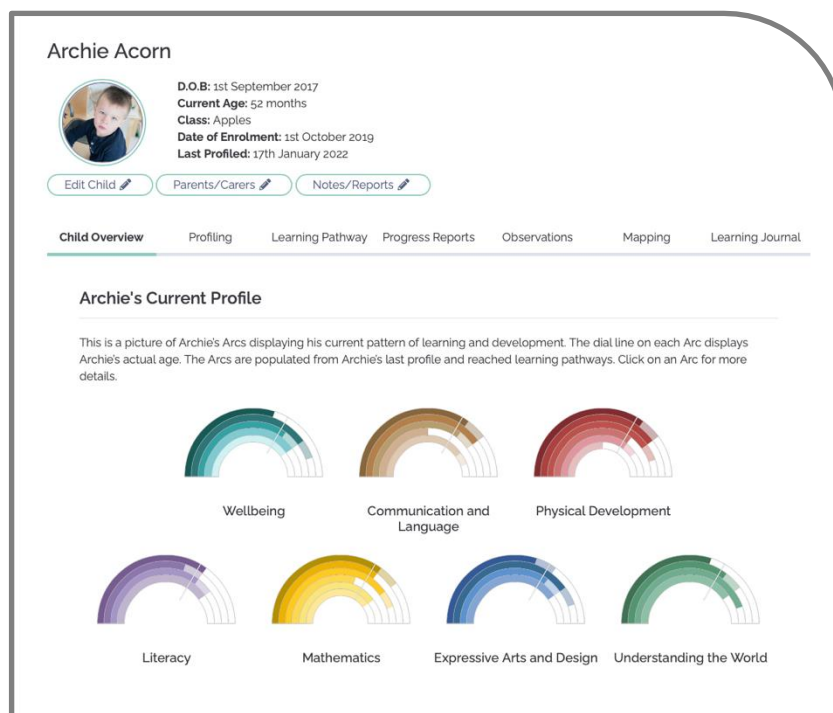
Archie Acorn

**D.O.B:** 1st September 2017
**Current Age:** 52 months
**Class:** Apples
**Date of Enrolment:** 1st October 2019
**Last Profiled:** 17th January 2022

Edit Child | Parents/Carers | Notes/Reports

Child Overview | Profiling | Learning Pathway | Progress Reports | Observations | Mapping | Learning Journal

Archie's Current Profile

This is a picture of Archie's Arcs displaying his current pattern of learning and development. The dial line on each Arc displays Archie's actual age. The Arcs are populated from Archie's last profile and reached learning pathways. Click on an Arc for more details.

Wellbeing

Communication and Language

Physical Development

Literacy

Mathematics

Expressive Arts and Design

Understanding the World